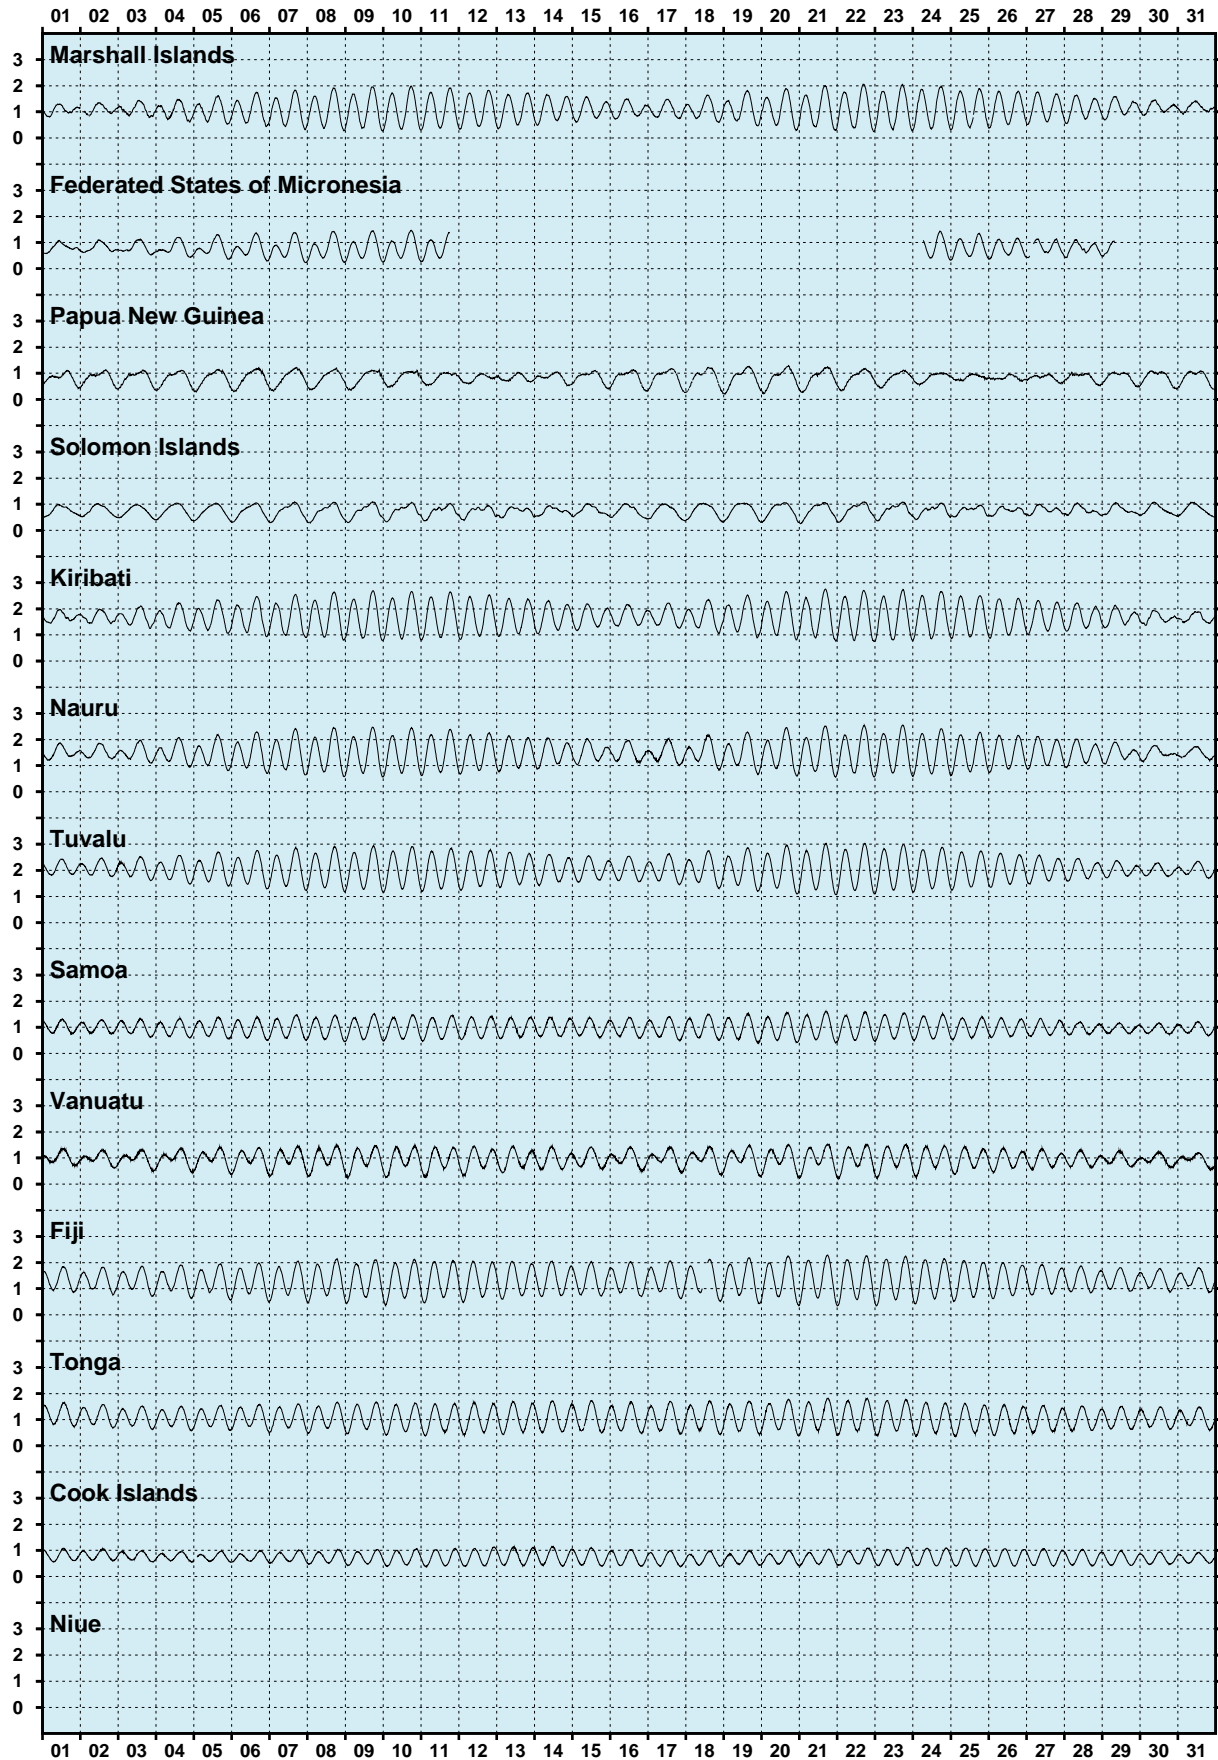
01 02 03 04 05 06 07 08 09 10 11 12 13 14 15 16 17 18 19 20 21 22 23 24 25 26 27 28 29 30 31

Marshall Islands
3
2
1
0

Federated States of Micronesia
3
2
1
0

Papua New Guinea
3
2
1
0

Solomon Islands
3
2
1
0

Kiribati
3
2
1
0

Nauru
3
2
1
0

Tuvalu
3
2
1
0

Samoa
3
2
1
0

Vanuatu
3
2
1
0

Fiji
3
2
1
0

Tonga
3
2
1
0

Cook Islands
3
2
1
0

Niue
3
2
1
0

01 02 03 04 05 06 07 08 09 10 11 12 13 14 15 16 17 18 19 20 21 22 23 24 25 26 27 28 29 30 31